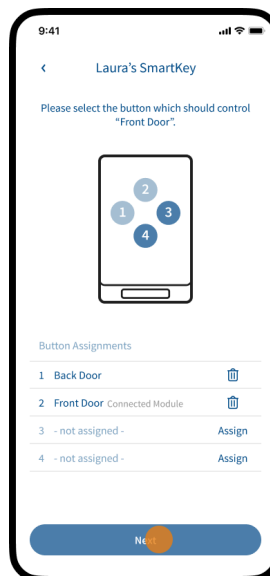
9:41

<

Laura's SmartKey

Please select the button which should control "Front Door".

2
1
3
4

Button Assignments

1 Back Door

2 Front Door Connected Module

3 - not assigned - Assign

4 - not assigned - Assign

Next